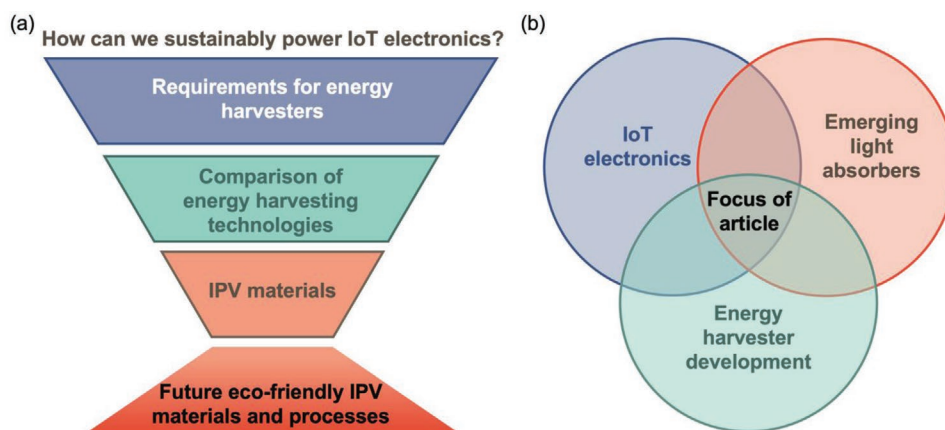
(a)
How can we sustainably power IoT electronics?

Requirements for energy harvesters

Comparison of energy harvesting technologies

IPV materials

Future eco-friendly IPV materials and processes

(b)
IoT electronics

Emerging light absorbers

Focus of article

Energy harvester development